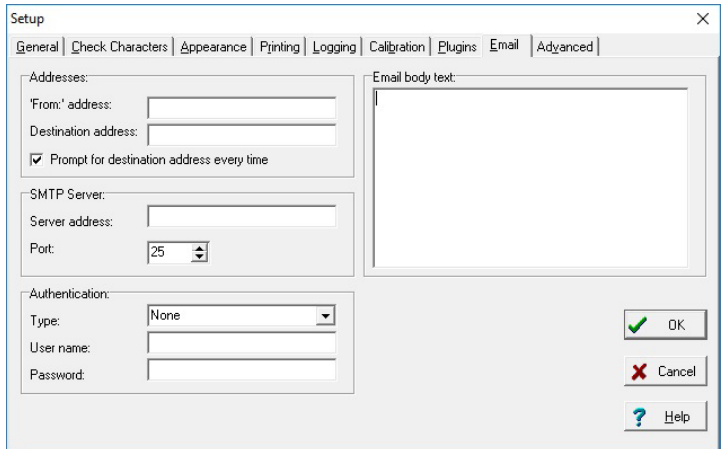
Setup

×

General | Check Characters | Appearance | Printing | Logging | Calibration | Plugins | Email | Advanced

Addresses:

'From:' address:

Destination address:

Prompt for destination address every time

SMTP Server:

Server address:

Port: 25

Authentication:

Type: None

User name:

Password:

Email body text:

OK

Cancel

Help